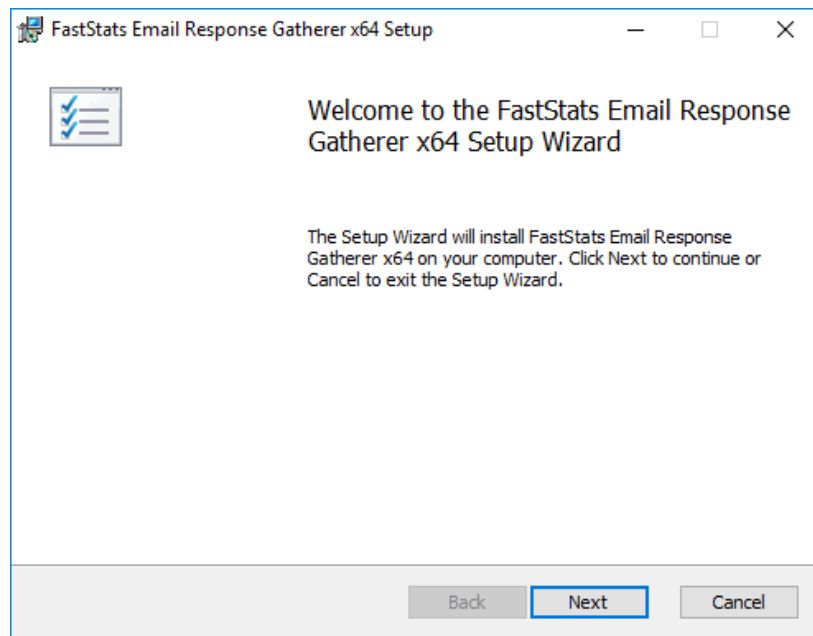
FastStats Email Response Gatherer x64 Setup

Welcome to the FastStats Email Response Gatherer x64 Setup Wizard

The Setup Wizard will install FastStats Email Response Gatherer x64 on your computer. Click Next to continue or Cancel to exit the Setup Wizard.

Back
Next
Cancel